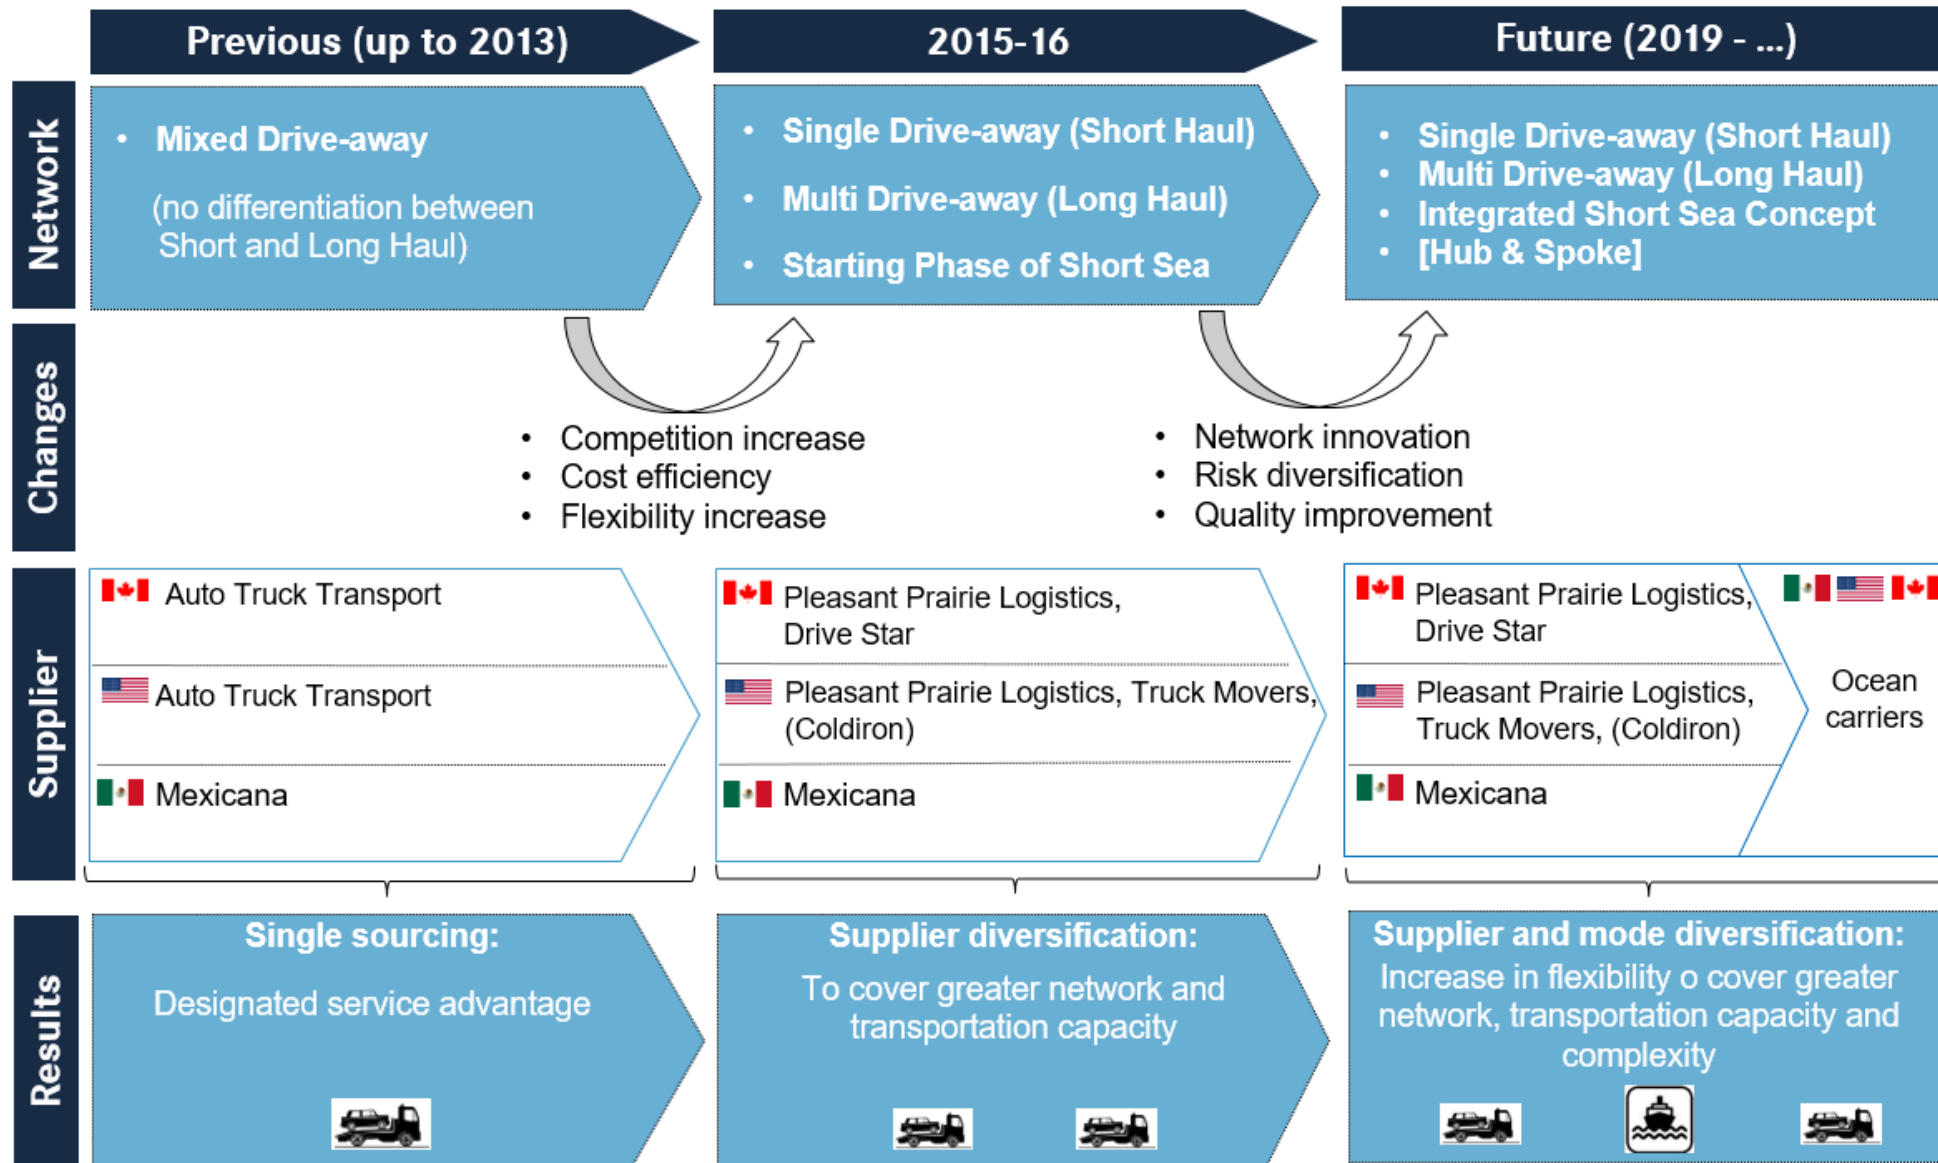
Previous (up to 2013)

2015-16

Future (2019 - ...)

Network

• Mixed Drive-away

(no differentiation between Short and Long Haul)

• Single Drive-away (Short Haul)
• Multi Drive-away (Long Haul)
• Starting Phase of Short Sea

• Single Drive-away (Short Haul)
• Multi Drive-away (Long Haul)
• Integrated Short Sea Concept
• [Hub & Spoke]

Changes

• Competition increase
• Cost efficiency
• Flexibility increase

• Network innovation
• Risk diversification
• Quality improvement

Supplier

Auto Truck Transport

Auto Truck Transport

Mexicana

Pleasant Prairie Logistics, Drive Star

Pleasant Prairie Logistics, Truck Movers, (Coldiron)

Mexicana

Pleasant Prairie Logistics, Drive Star

Pleasant Prairie Logistics, Truck Movers, (Coldiron)

Mexicana

Ocean carriers

Results

Single sourcing:
Designated service advantage

Supplier diversification:
To cover greater network and transportation capacity

Supplier and mode diversification:
Increase in flexibility o cover greater network, transportation capacity and complexity